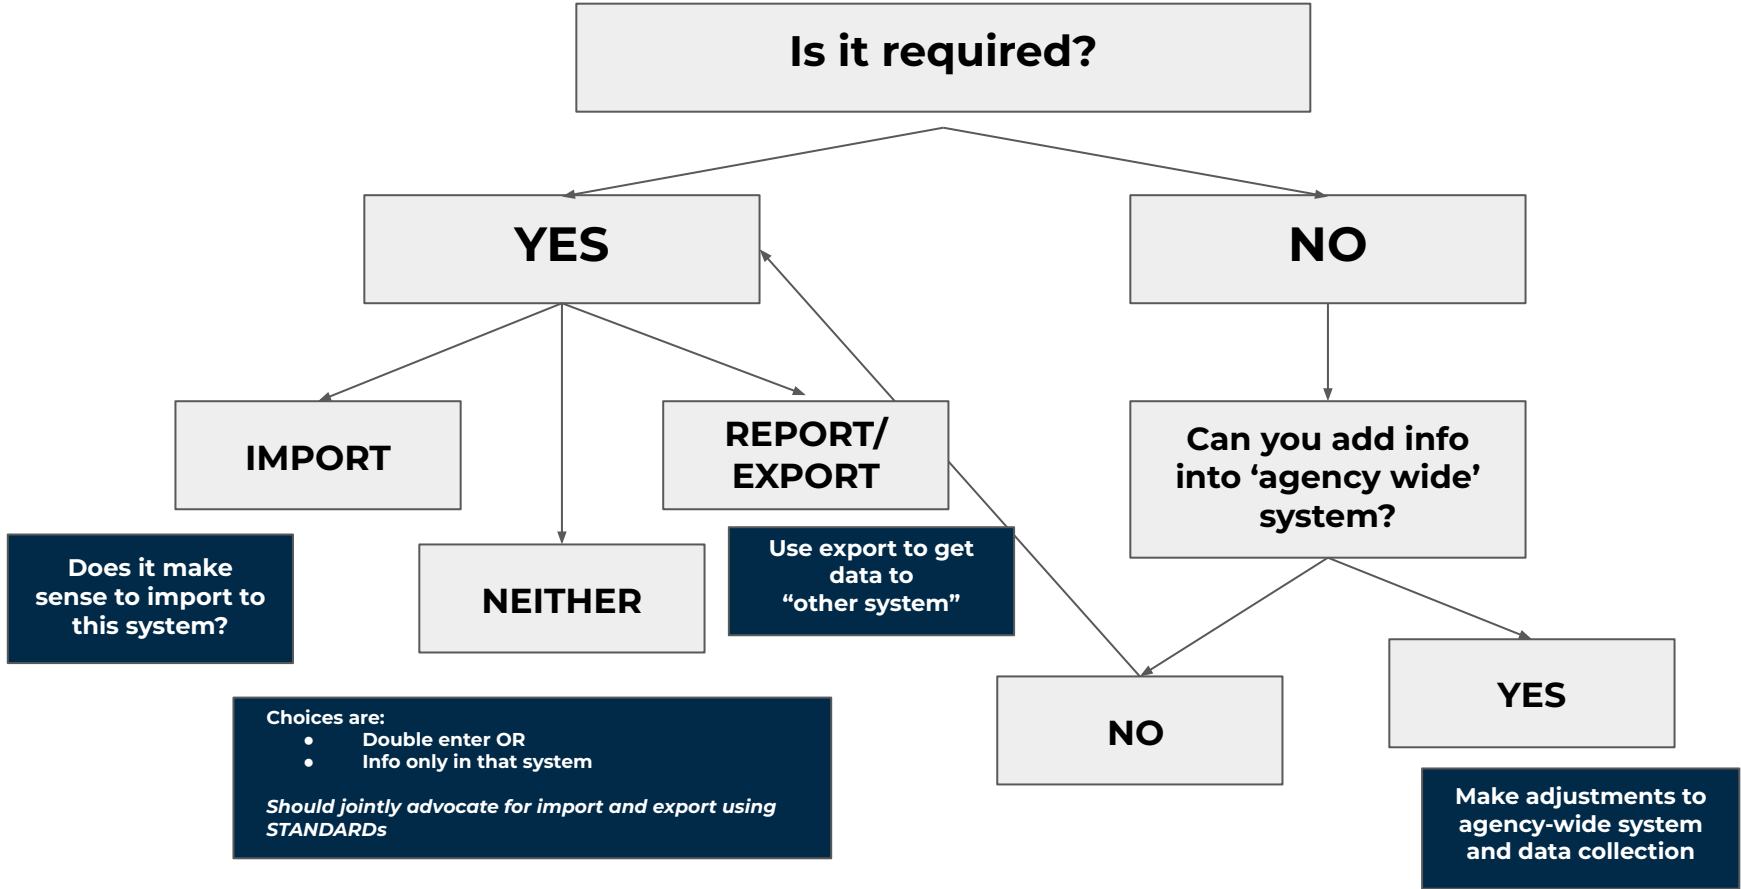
Is it required?

YES

NO

IMPORT

REPORT/ EXPORT

Can you add info into 'agency wide' system?

Does it make sense to import to this system?

NEITHER

Use export to get data to "other system"

NO

YES

Choices are:
- Double enter OR
- Info only in that system

*Should jointly advocate for import and export using STANDARDs*

Make adjustments to agency-wide system and data collection